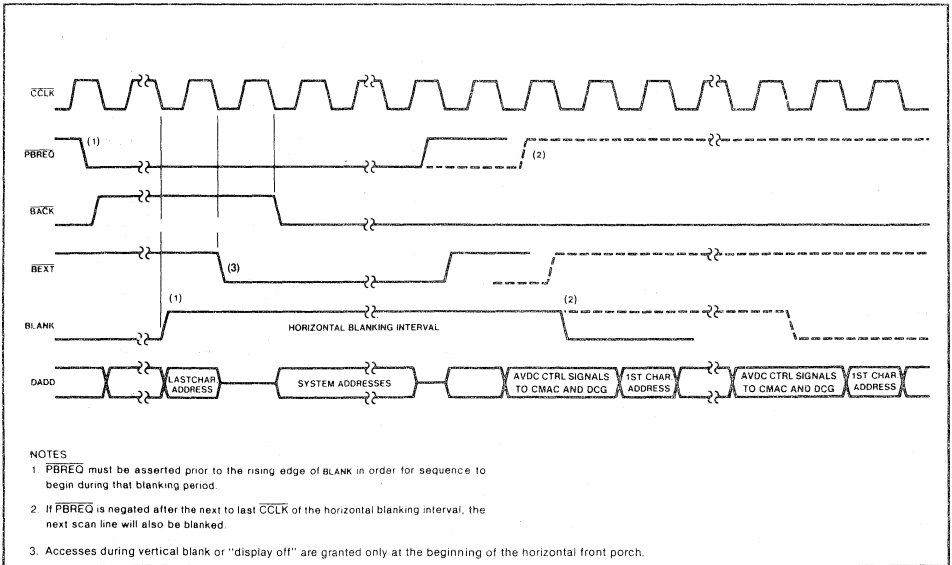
$\overline{CCLK}$

$\overline{PBREQ}$

(1)

(2)

$\overline{BACK}$

$\overline{BEXT}$

(3)

BLANK

(1)

(2)

HORIZONTAL BLANKING INTERVAL

DADD

LASTCHAR ADDRESS

SYSTEM ADDRESSES

AVDC CTRL SIGNALS TO CMAC AND DCG

1ST CHAR ADDRESS

AVDC CTRL SIGNALS TO CMAC AND DCG

1ST CHAR ADDRESS

NOTES

1. $\overline{PBREQ}$ must be asserted prior to the rising edge of BLANK in order for sequence to begin during that blanking period.

2. If $\overline{PBREQ}$ is negated after the next to last $\overline{CCLK}$ of the horizontal blanking interval, the next scan line will also be blanked.

3. Accesses during vertical blank or "display off" are granted only at the beginning of the horizontal front porch.